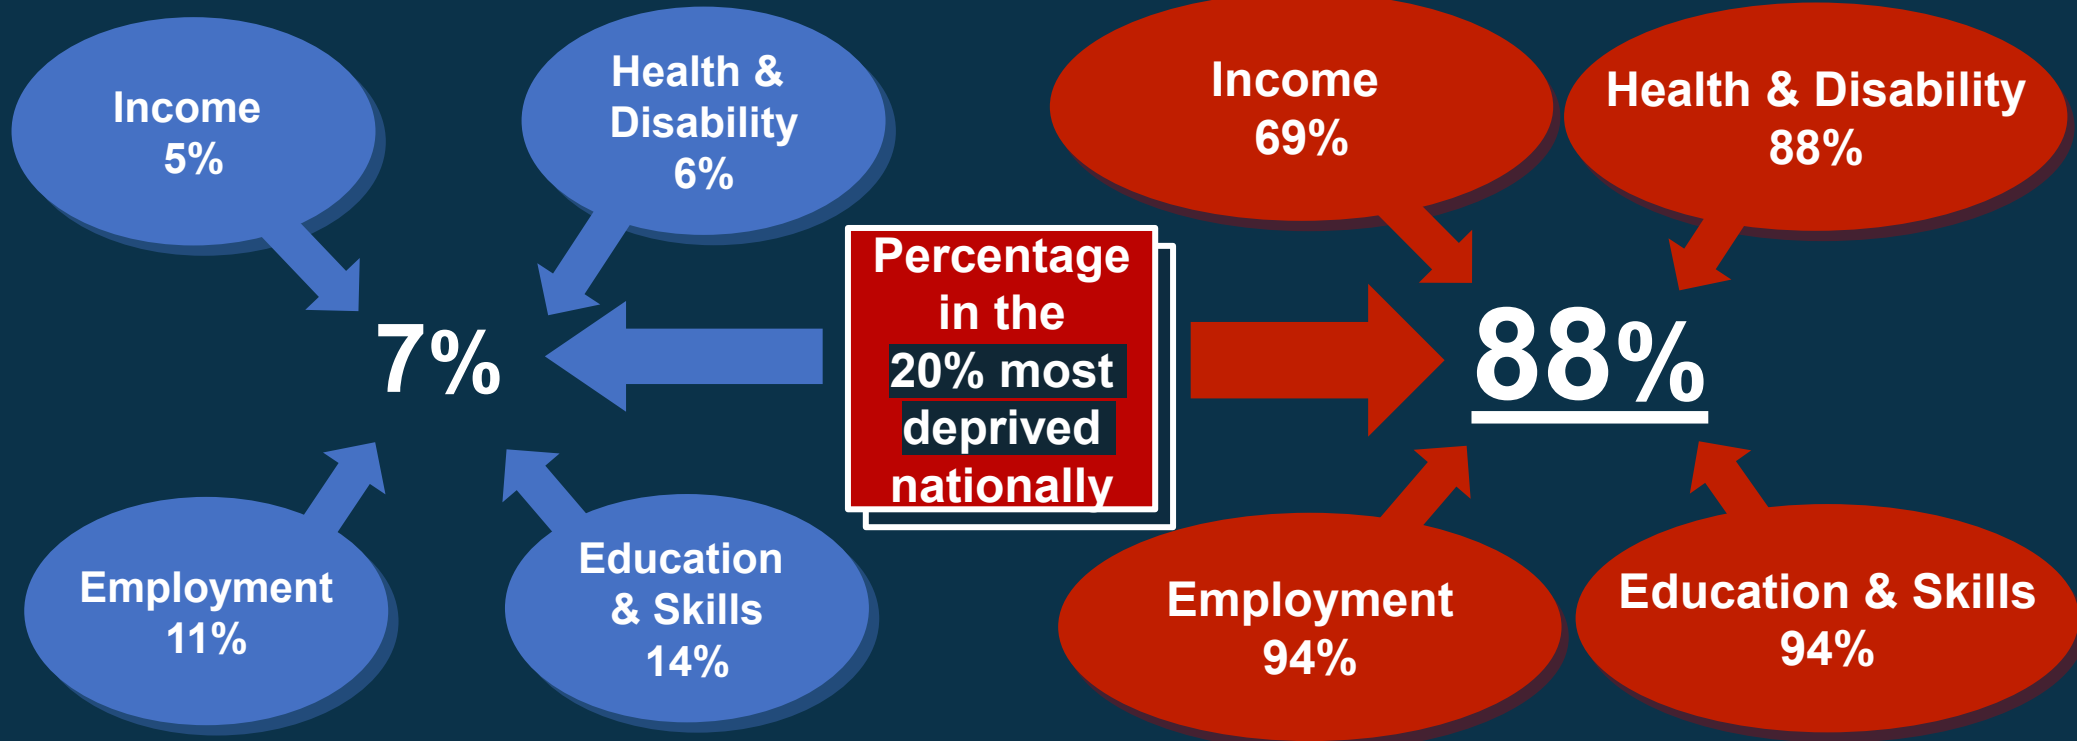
Income
5%

Health & Disability
6%

7%

Employment
11%

Education & Skills
14%

Percentage in the 20% most deprived nationally

Income
69%

Health & Disability
88%

88%

Employment
94%

Education & Skills
94%